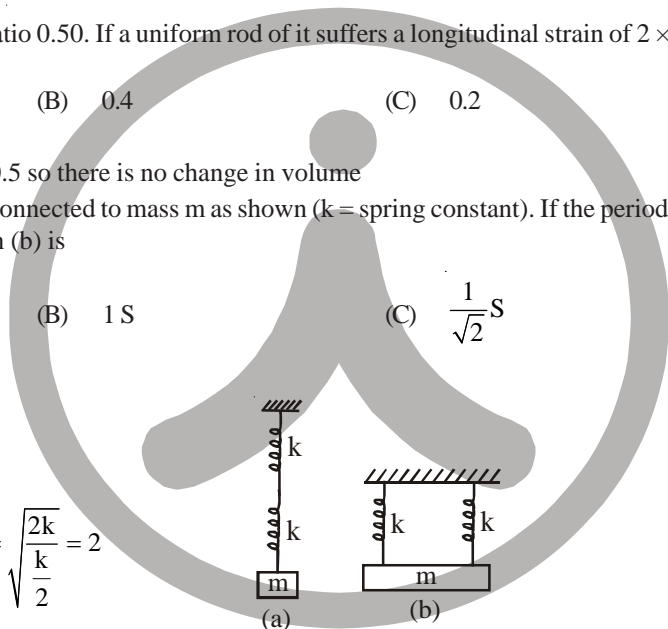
atio 0.50. If a uniform rod of it suffers a longitudinal strain of 2 ×

(B) 0.4 (C) 0.2

.5 so there is no change in volume

onnected to mass m as shown (k = spring constant). If the period (b) is

(B) 1 S (C) $\frac{1}{\sqrt{2}}$S

k

k

m

(a)

k k

m

(b)

$\sqrt{\frac{2k}{\frac{k}{2}}} = 2$